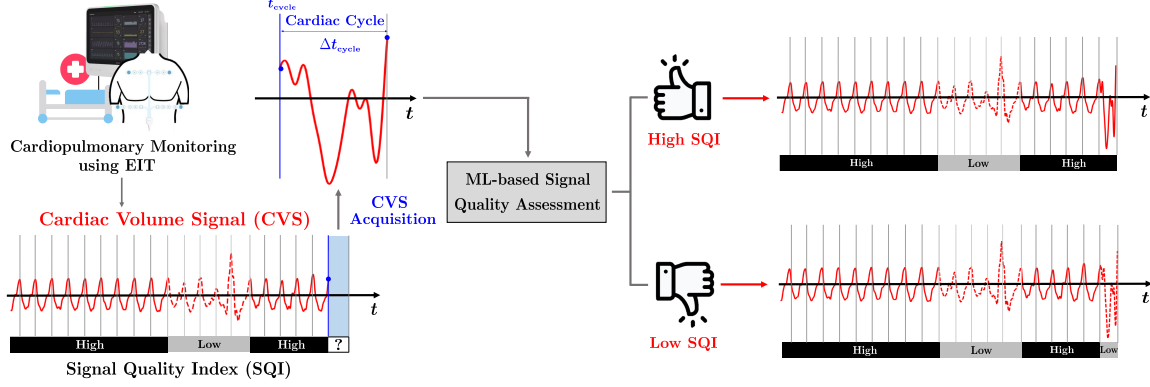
Cardiopulmonary Monitoring using EIT

$t_{\text{cycle}}$
Cardiac Cycle
$\Delta t_{\text{cycle}}$
$t$

CVS Acquisition

Cardiac Volume Signal (CVS)

$t$

High
Low
High
?

Signal Quality Index (SQI)

ML-based Signal Quality Assessment

High SQI

$t$

High
Low
High

Low SQI

$t$

High
Low
High
Low